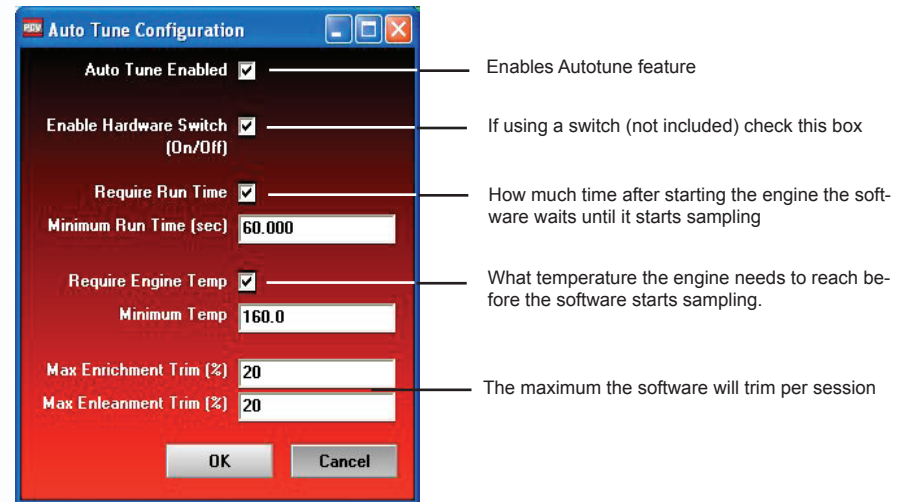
Auto Tune Configuration

Auto Tune Enabled

Enables Autotune feature

Enable Hardware Switch (On/Off)

If using a switch (not included) check this box

Require Run Time

How much time after starting the engine the software waits until it starts sampling

Minimum Run Time (sec) 60.000

Require Engine Temp

What temperature the engine needs to reach before the software starts sampling.

Minimum Temp 160.0

Max Enrichment Trim (%) 20

Max Enleanment Trim (%) 20

The maximum the software will trim per session

OK

Cancel